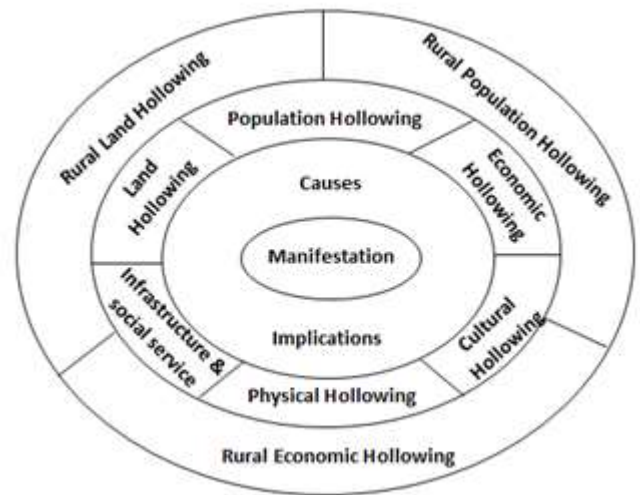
Rural Land Hollowing

Rural Population Hollowing

Population Hollowing

Land Hollowing

Economic Hollowing

Causes

Manifestation

Infrastructure & social service

Implications

Cultural Hollowing

Physical Hollowing

Rural Economic Hollowing